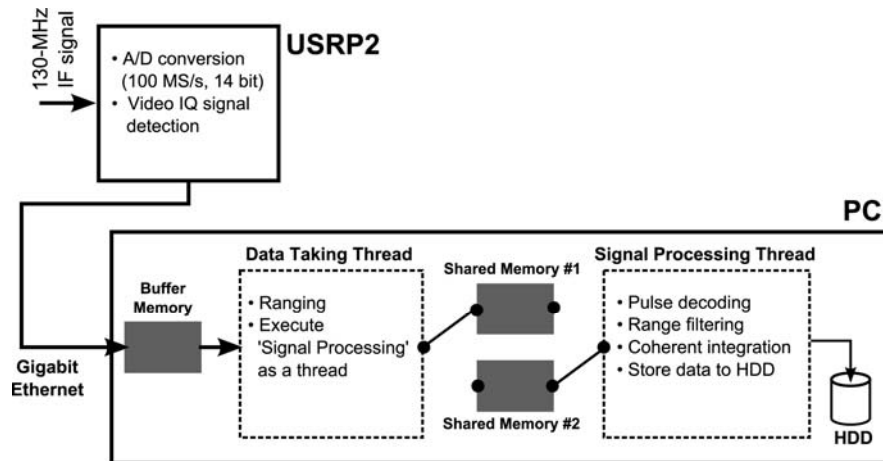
130-MHz IF signal

• A/D conversion (100 MS/s, 14 bit)
• Video IQ signal detection

USRP2

PC

Buffer Memory

Data Taking Thread
• Ranging
• Execute 'Signal Processing' as a thread

Shared Memory #1

Shared Memory #2

Signal Processing Thread
• Pulse decoding
• Range filtering
• Coherent integration
• Store data to HDD

Gigabit Ethernet

HDD